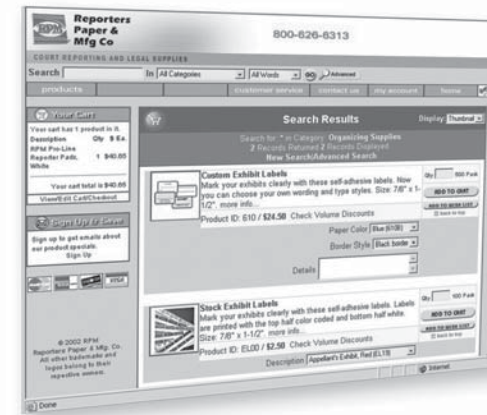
RPM Reporters Paper & Mfg Co

800-626-6313

COURT REPORTING AND LEGAL SUPPLIES

Search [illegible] In All Categories All Words GO Advanced

products customer service contact us my account home

Your Cart

Your cart has 1 product in it.

Description Qty $ Ea.

RPM Pro-Line Reporter Pads, White 1 $40.65

Your cart total is $40.65

View/Edit Cart/Checkout

Sign Up & Save!

Sign up to get emails about our product specials.

Sign Up

© 2002 RPM Reporters Paper & Mfg. Co. All other trademarks and logos belong to their respective owners.

Search Results

Display: Thumbnail

Search for * in Category: Organizing Supplies

12 Records Returned 2 Records Displayed

New Search/Advanced Search

Custom Exhibit Labels

Mark your exhibits clearly with these self-adhesive labels. Now you can choose your own wording and type styles. Size: 7/8" x 1-1/2". more info...

Product ID: 610 / $24.50 Check Volume Discounts

Paper Color Blue (610B)

Border Style Black border

Details

Qty 500 Pack

ADD TO CART

ADD TO WISH LIST

back to top

Stock Exhibit Labels

Mark your exhibits clearly with these self-adhesive labels. Labels are printed with the top half color coded and bottom half white. Size: 7/8" x 1-1/2". more info...

Product ID: EL00 / $2.50 Check Volume Discounts

Description Appellant's Exhibit, Red (EL19)

Qty 100 Pack

ADD TO CART

ADD TO WISH LIST

back to top

Done

Internet